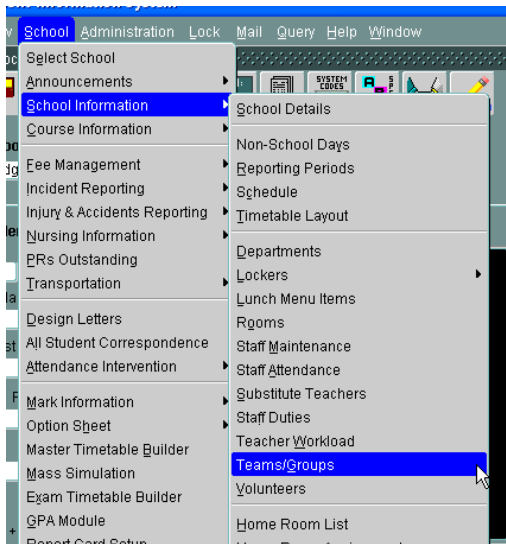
School Administration Lock Mail Query Help Window

Select School
Announcements
School Information
Course Information
Fee Management
Incident Reporting
Injury & Accidents Reporting
Nursing Information
PRs Outstanding
Transportation
Design Letters
All Student Correspondence
Attendance Intervention
Mark Information
Option Sheet
Master Timetable Builder
Mass Simulation
Exam Timetable Builder
GPA Module
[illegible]

SYSTEM CODES

School Details
Non-School Days
Reporting Periods
Schedule
Timetable Layout
Departments
Lockers
Lunch Menu Items
Rooms
Staff Maintenance
Staff Attendance
Substitute Teachers
Staff Duties
Teacher Workload
Teams/Groups
Volunteers
Home Room List